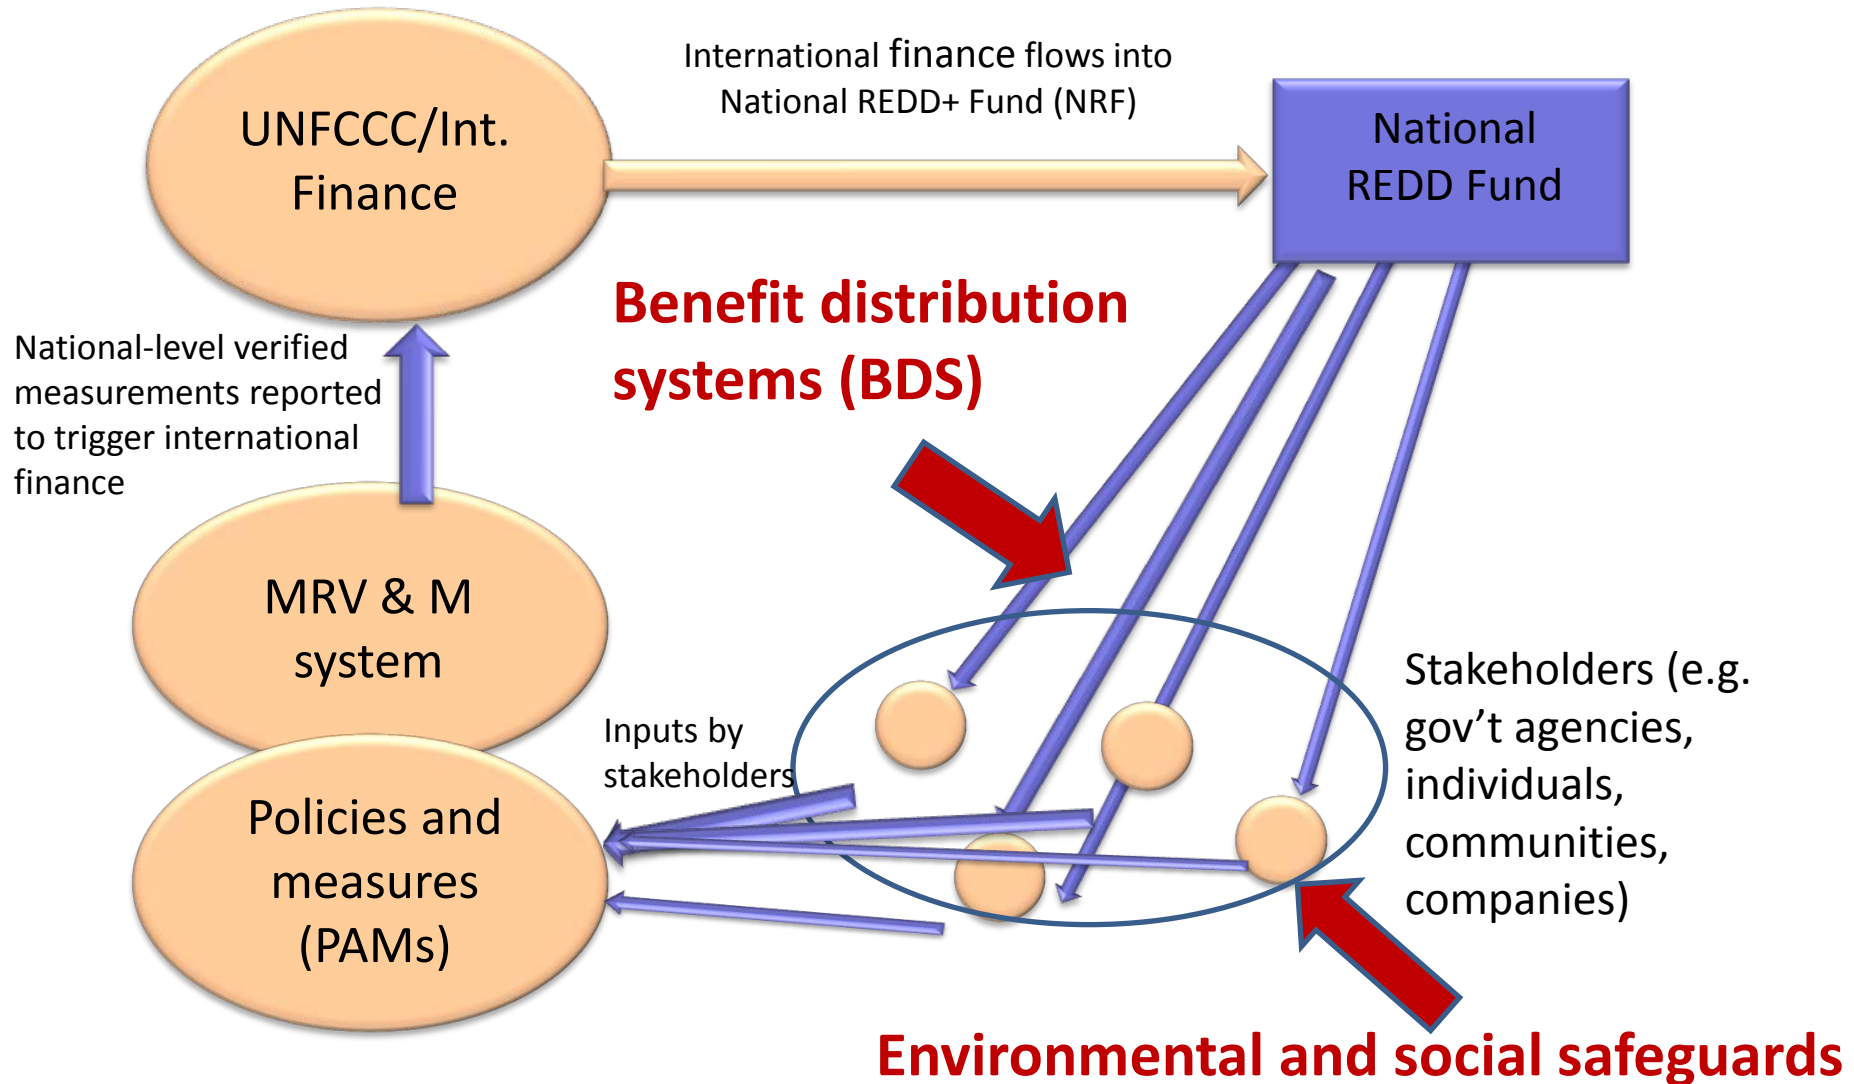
UNFCCC/Int. Finance

International finance flows into National REDD+ Fund (NRF)

National REDD Fund

Benefit distribution systems (BDS)

National-level verified measurements reported to trigger international finance

MRV & M system

Inputs by stakeholders

Stakeholders (e.g. gov't agencies, individuals, communities, companies)

Policies and measures (PAMs)

Environmental and social safeguards